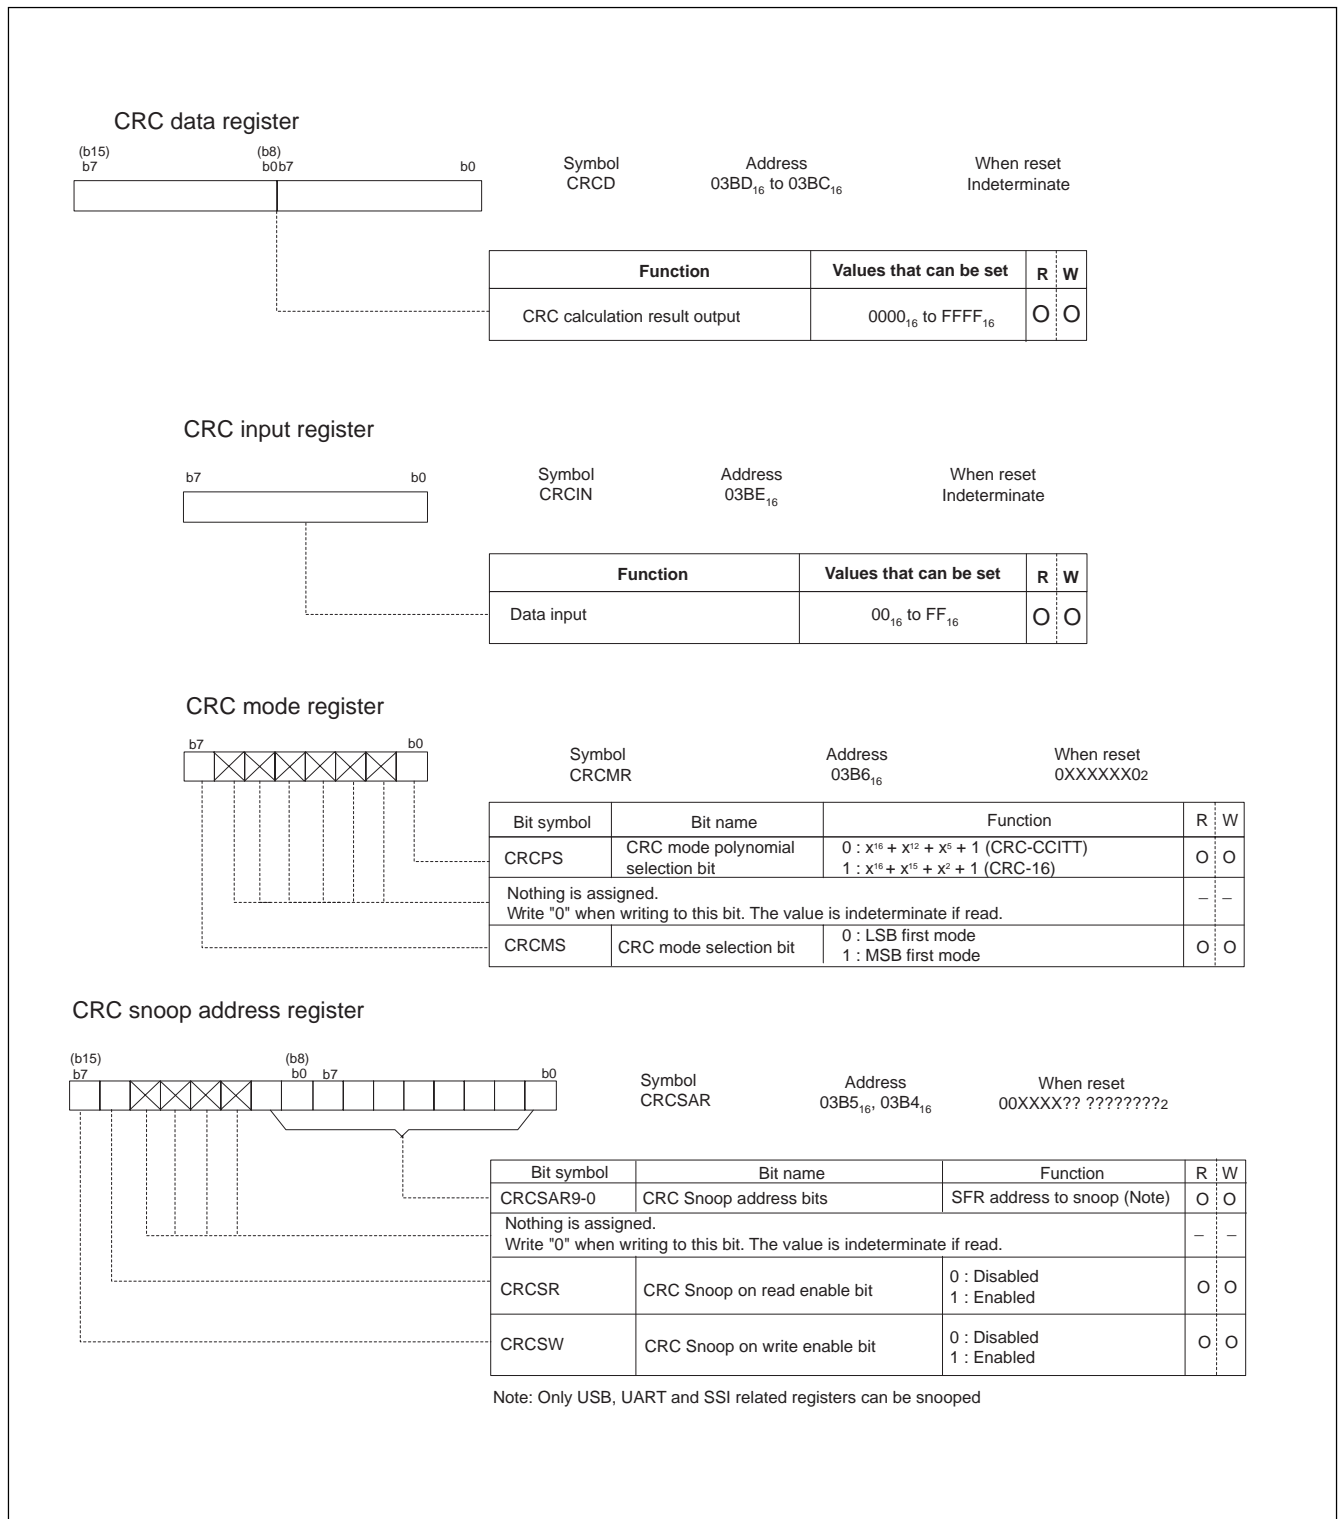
CRC data register

(b15) b7 (b8) b0 b7 b0

Symbol CRCD

Address $03BD_{16}$ to $03BC_{16}$

When reset Indeterminate

| Function | Values that can be set | R | W |
|---|---|---|---|
| CRC calculation result output | $0000_{16}$ to $FFFF_{16}$ | O | O |

CRC input register

b7 b0

Symbol CRCIN

Address $03BE_{16}$

When reset Indeterminate

| Function | Values that can be set | R | W |
|---|---|---|---|
| Data input | $00_{16}$ to $FF_{16}$ | O | O |

CRC mode register

b7 b0

Symbol CRCMR

Address $03B6_{16}$

When reset $0XXXXXX0_2$

| Bit symbol | Bit name | Function | R | W |
|---|---|---|---|---|
| CRCPS | CRC mode polynomial selection bit | 0 : $x^{16} + x^{12} + x^5 + 1$ (CRC-CCITT) 1 : $x^{16} + x^{15} + x^2 + 1$ (CRC-16) | O | O |
| Nothing is assigned. Write "0" when writing to this bit. The value is indeterminate if read. | | | – | – |
| CRCMS | CRC mode selection bit | 0 : LSB first mode 1 : MSB first mode | O | O |

CRC snoop address register

(b15) b7 (b8) b0 b7 b0

Symbol CRCSAR

Address $03B5_{16}$, $03B4_{16}$

When reset $00XXXX??\ ????????_2$

| Bit symbol | Bit name | Function | R | W |
|---|---|---|---|---|
| CRCSAR9-0 | CRC Snoop address bits | SFR address to snoop (Note) | O | O |
| Nothing is assigned. Write "0" when writing to this bit. The value is indeterminate if read. | | | – | – |
| CRCSR | CRC Snoop on read enable bit | 0 : Disabled 1 : Enabled | O | O |
| CRCSW | CRC Snoop on write enable bit | 0 : Disabled 1 : Enabled | O | O |

Note: Only USB, UART and SSI related registers can be snooped